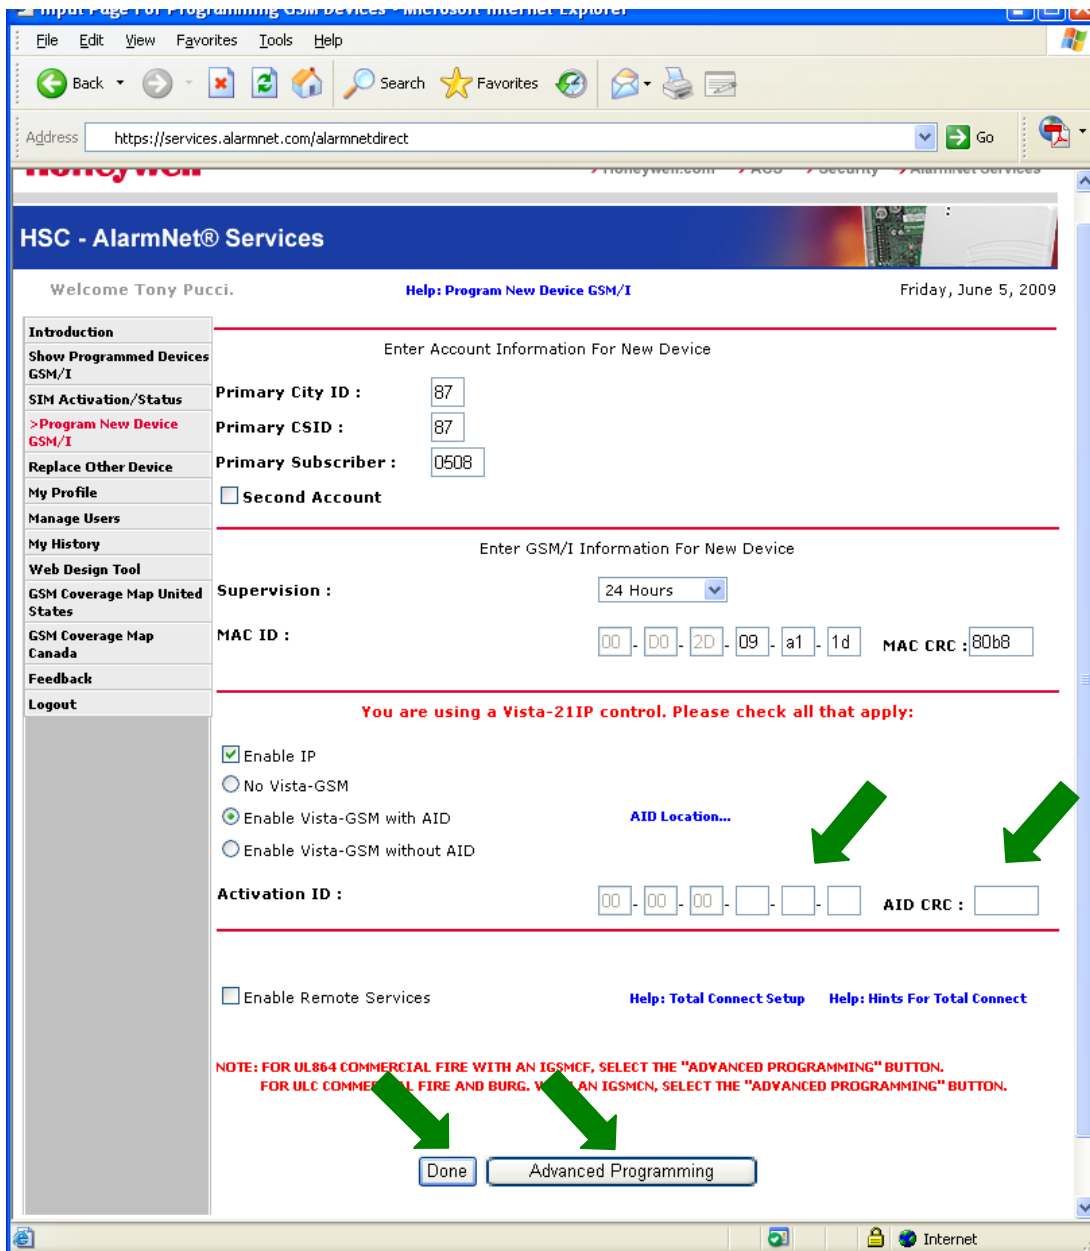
Input Page For Programming GSM Devices - Microsoft Internet Explorer

File Edit View Favorites Tools Help

Back Search Favorites

Address https://services.alarmnet.com/alarmnetdirect Go

Honeywell > Honeywell.com > ACS > Security > AlarmNet Services

HSC - AlarmNet® Services

Welcome Tony Pucci. Help: Program New Device GSM/I Friday, June 5, 2009

Introduction
Show Programmed Devices GSM/I
SIM Activation/Status
>Program New Device GSM/I
Replace Other Device
My Profile
Manage Users
My History
Web Design Tool
GSM Coverage Map United States
GSM Coverage Map Canada
Feedback
Logout

Enter Account Information For New Device

Primary City ID : 87
Primary CSID : 87
Primary Subscriber : 0508
Second Account

Enter GSM/I Information For New Device

Supervision : 24 Hours

MAC ID : 00 - 00 - 2D - 09 - a1 - 1d MAC CRC : 80b8

You are using a Vista-21IP control. Please check all that apply:

Enable IP
No Vista-GSM
Enable Vista-GSM with AID AID Location...
Enable Vista-GSM without AID

Activation ID : 00 - 00 - 00 - - - AID CRC :

Enable Remote Services Help: Total Connect Setup Help: Hints For Total Connect

NOTE: FOR UL864 COMMERCIAL FIRE WITH AN IGSMCF, SELECT THE "ADVANCED PROGRAMMING" BUTTON.
FOR ULC COMME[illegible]L FIRE AND BURG. W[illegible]AN IGSMCN, SELECT THE "ADVANCED PROGRAMMING" BUTTON.

Done Advanced Programming

Internet